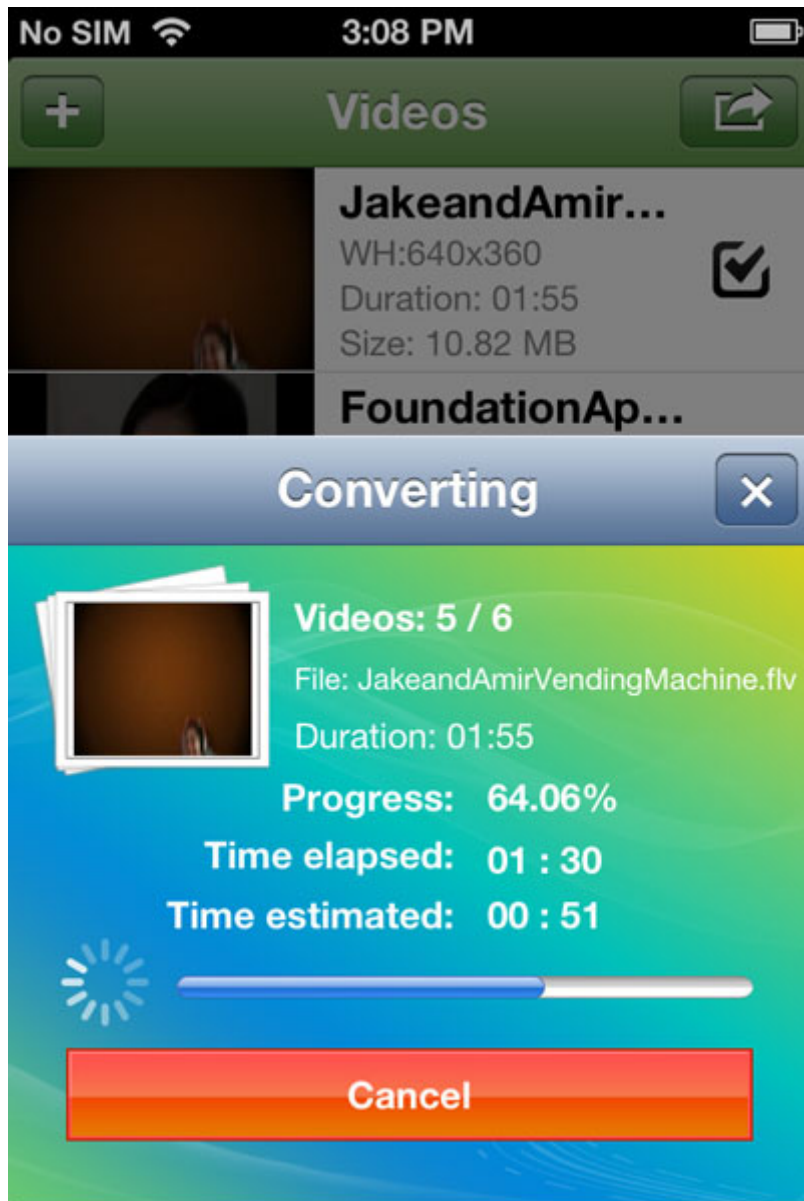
No SIM 3:08 PM

+ Videos

JakeandAmir...
WH:640x360
Duration: 01:55
Size: 10.82 MB

FoundationAp...

Converting ×

Videos: 5 / 6
File: JakeandAmirVendingMachine.flv
Duration: 01:55
Progress: 64.06%
Time elapsed: 01 : 30
Time estimated: 00 : 51

Cancel